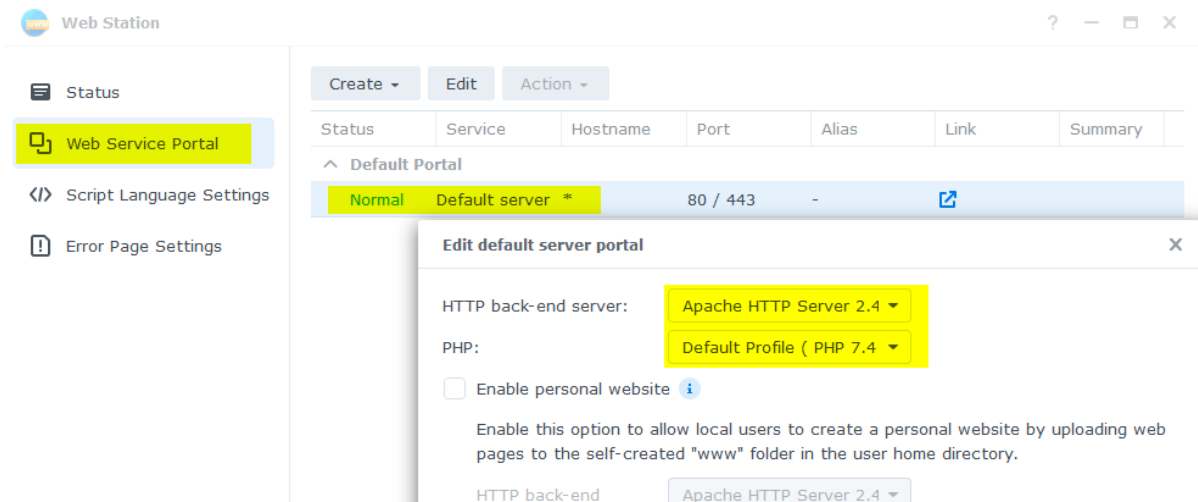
Web Station

? — ☐ X

Status

Web Service Portal

Script Language Settings

Error Page Settings

Create ▾ Edit Action ▾

| Status | Service | Hostname | Port | Alias | Link | Summary |
|---|---|---|---|---|---|---|
| ^ Default Portal | | | | | | |
| Normal | Default server | * | 80 / 443 | - | | |

Edit default server portal

HTTP back-end server: Apache HTTP Server 2.4 ▾

PHP: Default Profile ( PHP 7.4 ▾

Enable personal website i

Enable this option to allow local users to create a personal website by uploading web pages to the self-created "www" folder in the user home directory.

HTTP back-end Apache HTTP Server 2.4 ▾